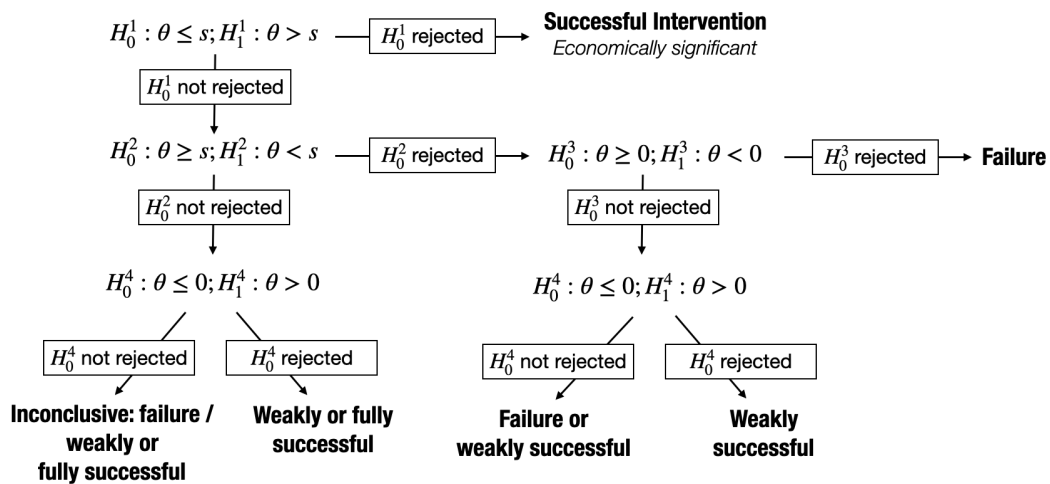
$H_0^1: \theta \leq s; H_1^1: \theta > s$

$H_0^1$ rejected

Successful Intervention
Economically significant

$H_0^1$ not rejected

$H_0^2: \theta \geq s; H_1^2: \theta < s$

$H_0^2$ rejected

$H_0^3: \theta \geq 0; H_1^3: \theta < 0$

$H_0^3$ rejected

Failure

$H_0^2$ not rejected

$H_0^3$ not rejected

$H_0^4: \theta \leq 0; H_1^4: \theta > 0$

$H_0^4: \theta \leq 0; H_1^4: \theta > 0$

$H_0^4$ not rejected

$H_0^4$ rejected

$H_0^4$ not rejected

$H_0^4$ rejected

Inconclusive: failure / weakly or fully successful

Weakly or fully successful

Failure or weakly successful

Weakly successful